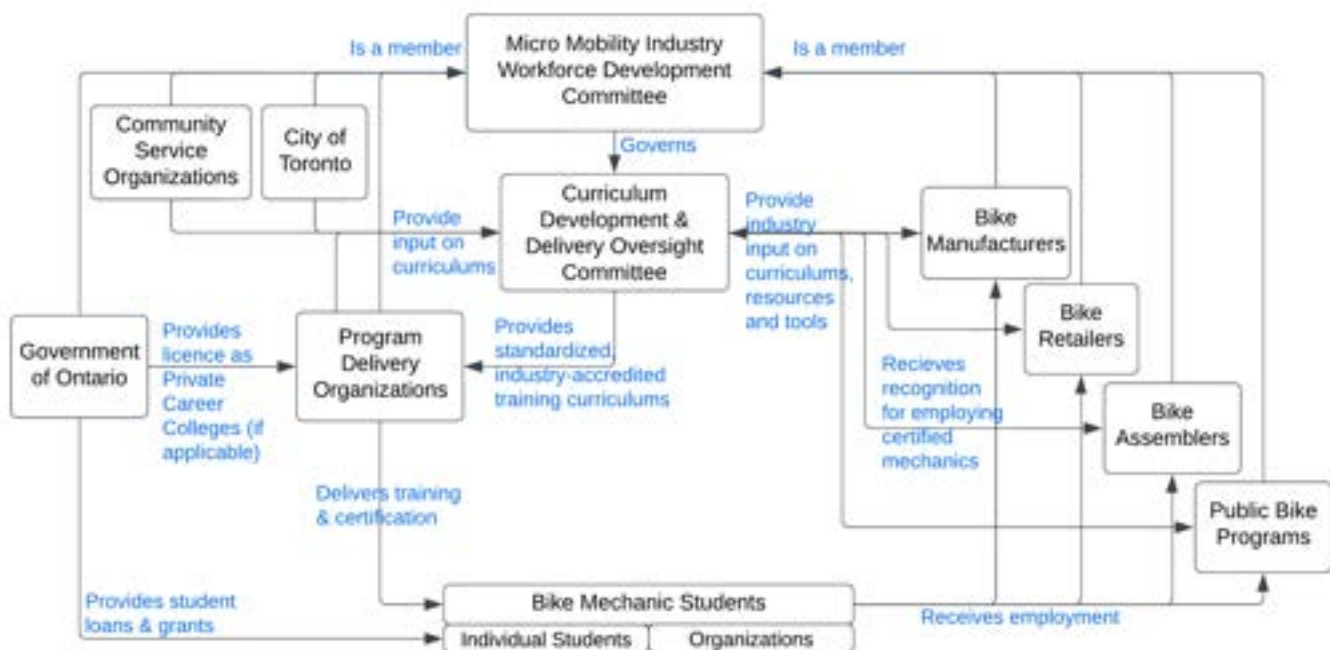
Is a member

Micro Mobility Industry Workforce Development Committee

Is a member

Community Service Organizations

City of Toronto

Governs

Curriculum Development & Delivery Oversight Committee

Provide input on curriculums

Provide industry input on curriculums, resources and tools

Bike Manufacturers

Bike Retailers

Government of Ontario

Provides licence as Private Career Colleges (if applicable)

Program Delivery Organizations

Provides standardized, industry-accredited training curriculums

Recieves recognition for employing certified mechanics

Bike Assemblers

Delivers training & certification

Public Bike Programs

Provides student loans & grants

Bike Mechanic Students

Individual Students

Organizations

Receives employment